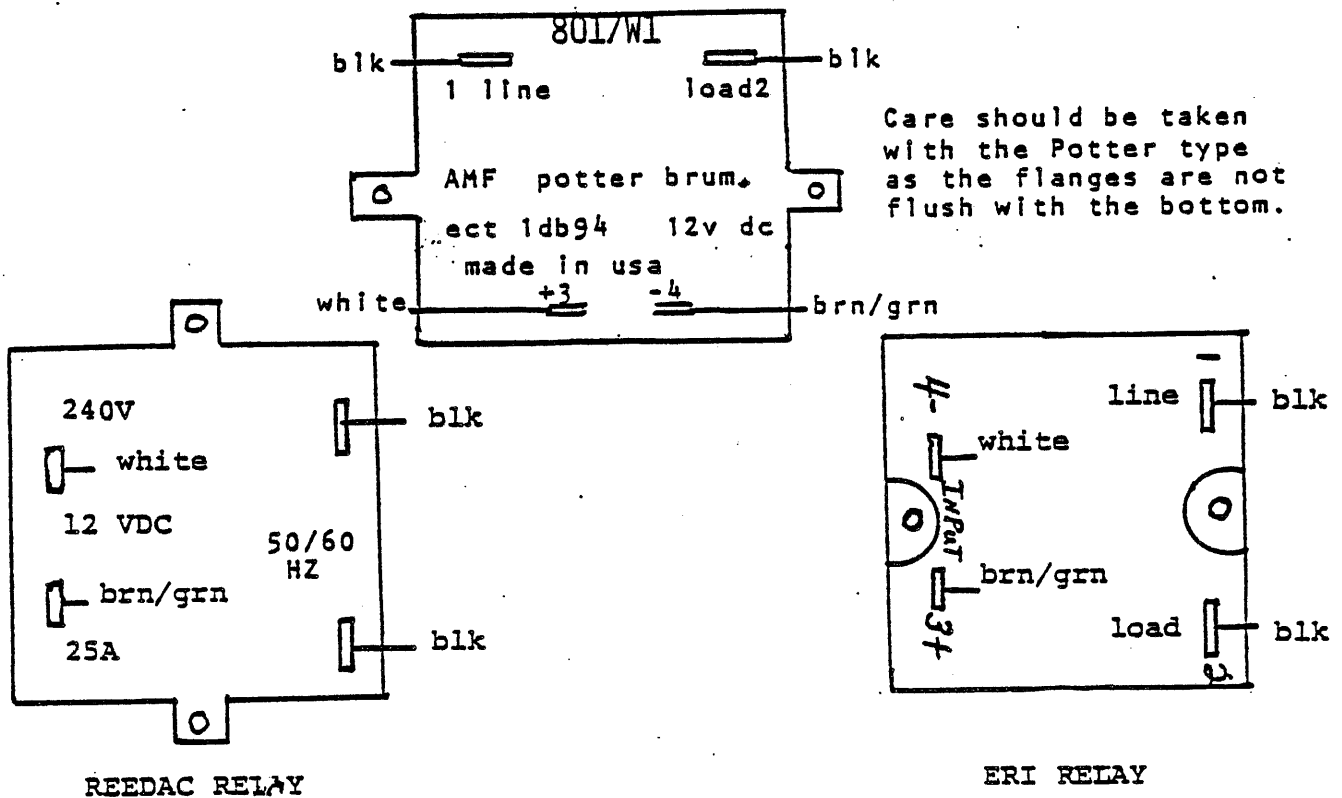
801/W1

blk

blk

1 line

load2

AMF potter brum.

ect 1db94 12v dc

made in usa

white

+3

-4

brn/grn

Care should be taken with the Potter type as the flanges are not flush with the bottom.

240V

white

12 VDC

brn/grn

25A

50/60 HZ

blk

blk

REEDAC RELAY

4-

white

INPUT

brn/grn

3+

-

line

blk

load

blk

2

ERI RELAY